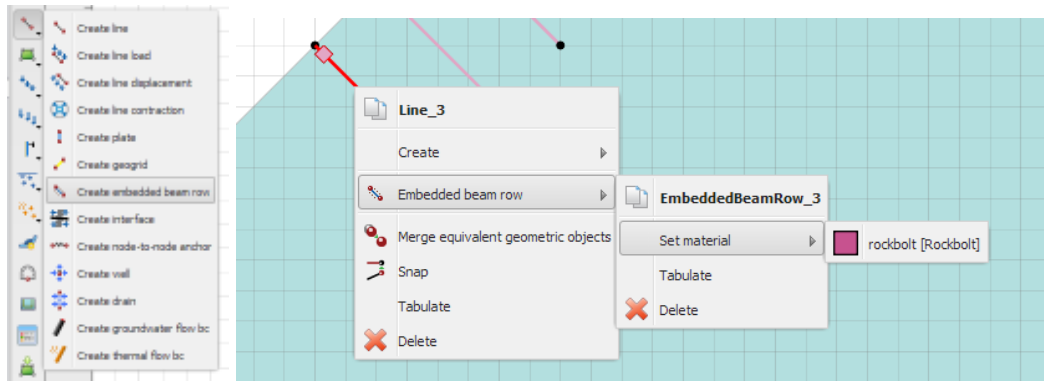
Create line
Create line load
Create line displacement
Create line contraction
Create plate
Create geogrid
Create embedded beam row
Create interface
Create node-to-node anchor
Create well
Create drain
Create groundwater flow bc
Create thermal flow bc

Line_3
Create
Embedded beam row
Merge equivalent geometric objects
Snap
Tabulate
Delete

EmbeddedBeamRow_3
Set material
Tabulate
Delete

rockbolt [Rockbolt]